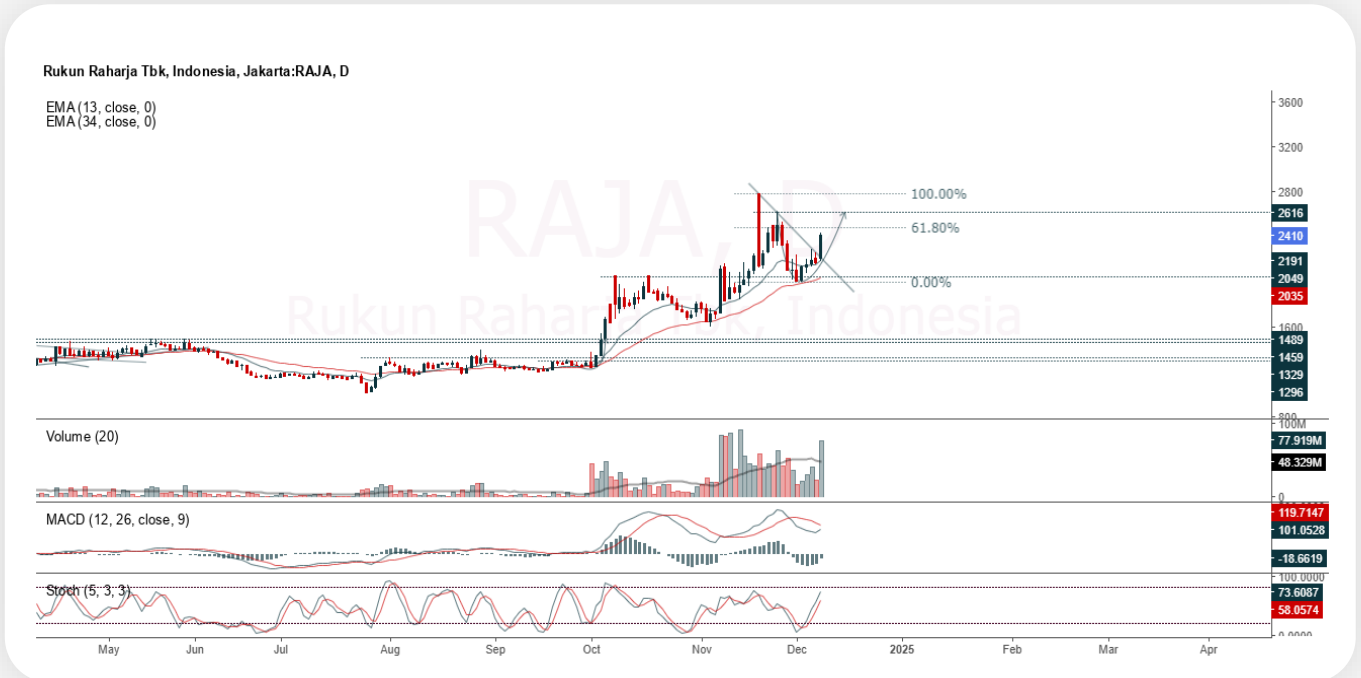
Rukun Raharja Tbk, Indonesia, Jakarta:RAJA, D

EMA (13, close, 0)
EMA (34, close, 0)

RAJA, D
Rukun Raharja Tbk, Indonesia

100.00%
61.80%
0.00%

3600
3200
2800
2616
2410
2191
2049
2035
1600
1489
1459
1329
1296
800

Volume (20)
100M
77.919M
48.329M
0

MACD (12, 26, close, 9)
119.7147
101.0528
-18.6619

Stoch (5, 3, 3)
100.0000
73.6087
58.0574
0.0000

May
Jun
Jul
Aug
Sep
Oct
Nov
Dec
2025
Feb
Mar
Apr